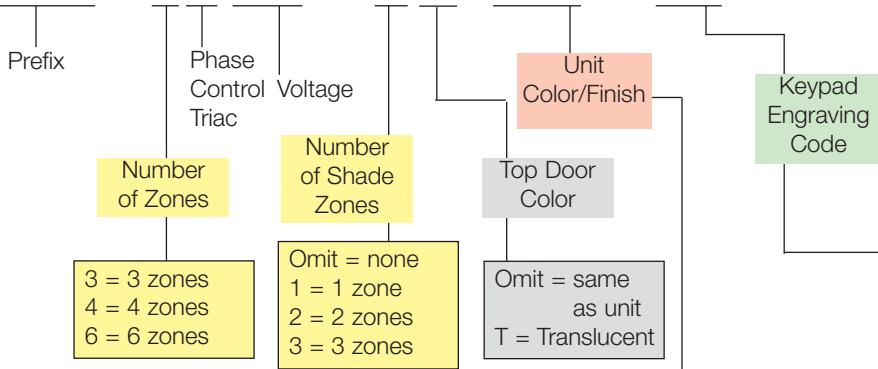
Prefix

Phase Control Triac

Voltage

Number of Zones

3 = 3 zones
4 = 4 zones
6 = 6 zones

Number of Shade Zones

Omit = none
1 = 1 zone
2 = 2 zones
3 = 3 zones

Top Door Color

Omit = same as unit
T = Translucent

Unit Color/Finish

Keypad Engraving Code